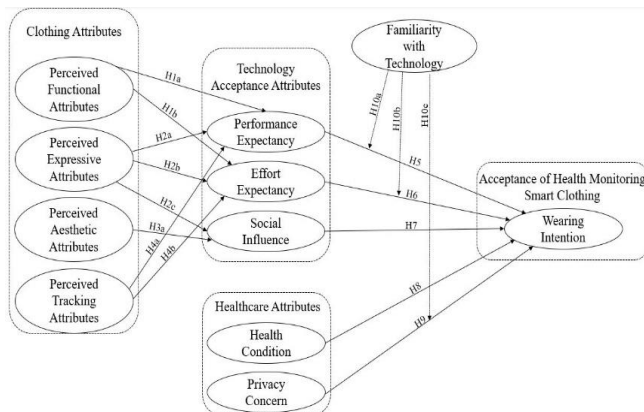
Clothing Attributes

Perceived Functional Attributes

Perceived Expressive Attributes

Perceived Aesthetic Attributes

Perceived Tracking Attributes

Technology Acceptance Attributes

Performance Expectancy

Effort Expectancy

Social Influence

Familiarity with Technology

Acceptance of Health Monitoring Smart Clothing

Wearing Intention

Healthcare Attributes

Health Condition

Privacy Concern

H1a

H1b

H2a

H2b

H2c

H3a

H4a

H4b

H5

H6

H7

H8

H9

H10a

H10b

H10c